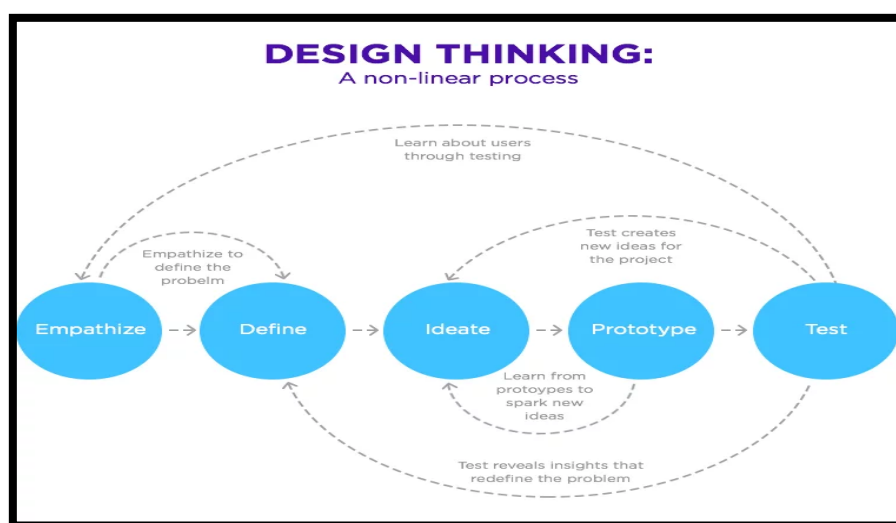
DESIGN THINKING:
A non-linear process

Learn about users through testing

Empathize to define the probelm

Test creates new ideas for the project

Empathize

Define

Ideate

Prototype

Test

Learn from protoypes to spark new ideas

Test reveals insights that redefine the problem